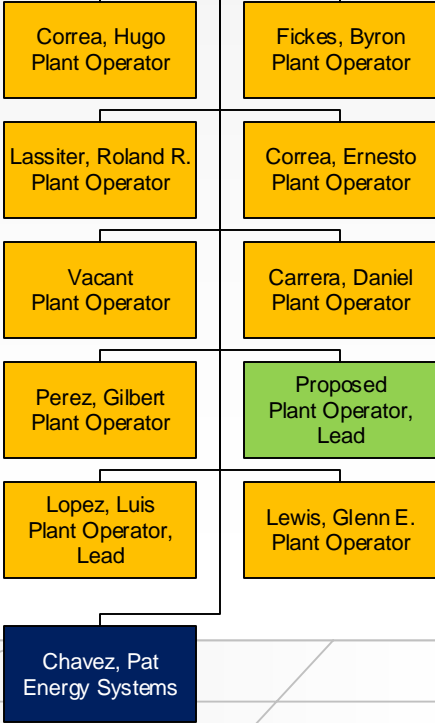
Correa, Hugo
Plant Operator

Fickes, Byron
Plant Operator

Lassiter, Roland R.
Plant Operator

Correa, Ernesto
Plant Operator

Vacant
Plant Operator

Carrera, Daniel
Plant Operator

Perez, Gilbert
Plant Operator

Proposed
Plant Operator, Lead

Lopez, Luis
Plant Operator, Lead

Lewis, Glenn E.
Plant Operator

Chavez, Pat
Energy Systems